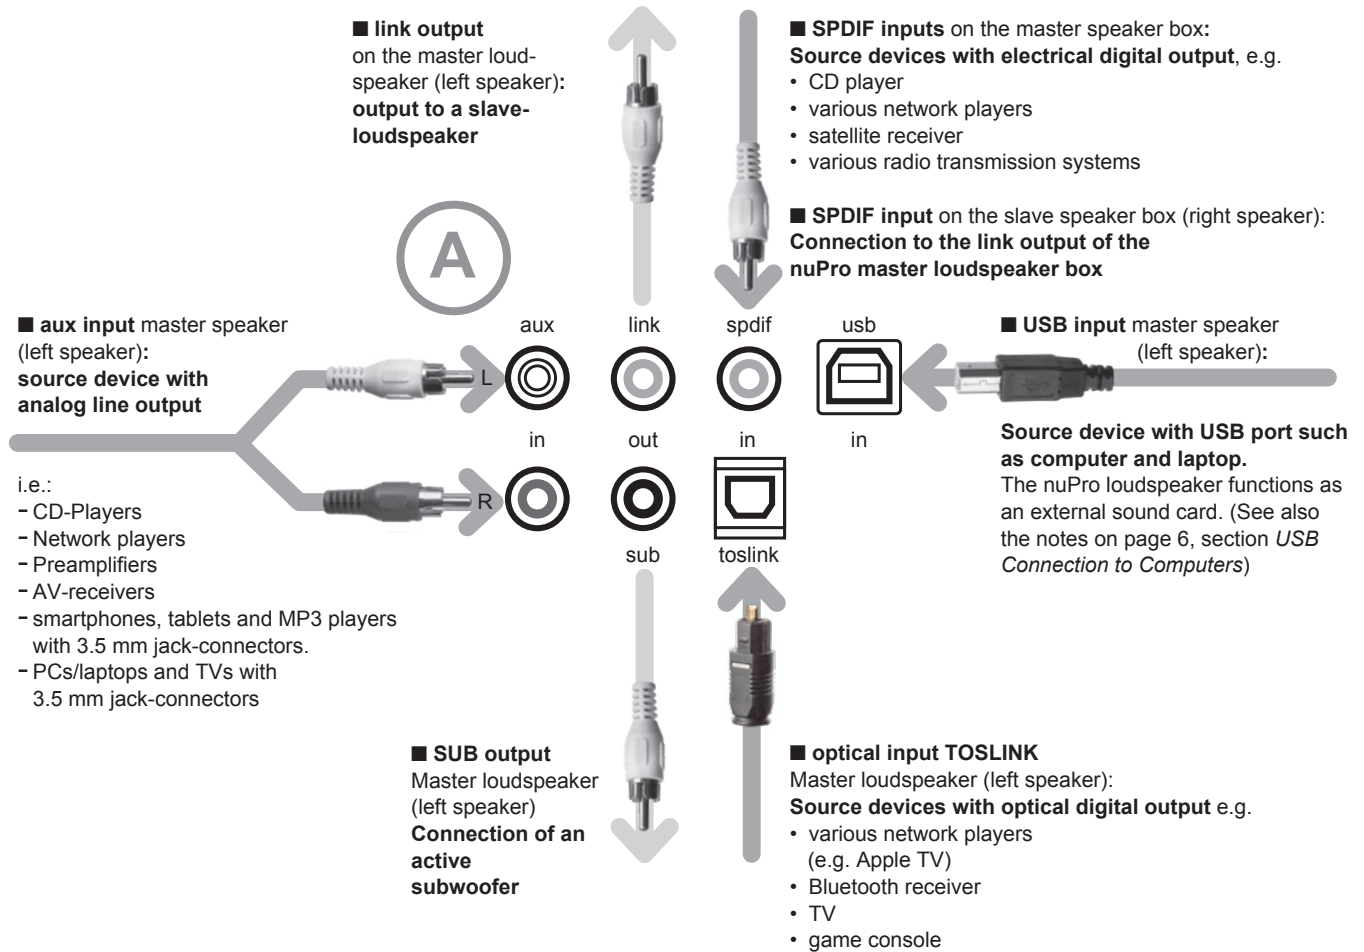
■ link output
on the master loudspeaker (left speaker):
output to a slave-loudspeaker

■ SPDIF inputs on the master speaker box:
Source devices with electrical digital output, e.g.
• CD player
• various network players
• satellite receiver
• various radio transmission systems

■ SPDIF input on the slave speaker box (right speaker):
Connection to the link output of the nuPro master loudspeaker box

A

■ aux input master speaker (left speaker):
source device with analog line output

i.e.:
- CD-Players
- Network players
- Preamplifiers
- AV-receivers
- smartphones, tablets and MP3 players with 3.5 mm jack-connectors.
- PCs/laptops and TVs with 3.5 mm jack-connectors

aux
L
in
R

link
out
sub

spdif
in
toslink

usb
in

■ USB input master speaker (left speaker):

Source device with USB port such as computer and laptop.
The nuPro loudspeaker functions as an external sound card. (See also the notes on page 6, section USB Connection to Computers)

■ SUB output
Master loudspeaker (left speaker)
Connection of an active subwoofer

■ optical input TOSLINK
Master loudspeaker (left speaker):
Source devices with optical digital output e.g.
• various network players (e.g. Apple TV)
• Bluetooth receiver
• TV
• game console